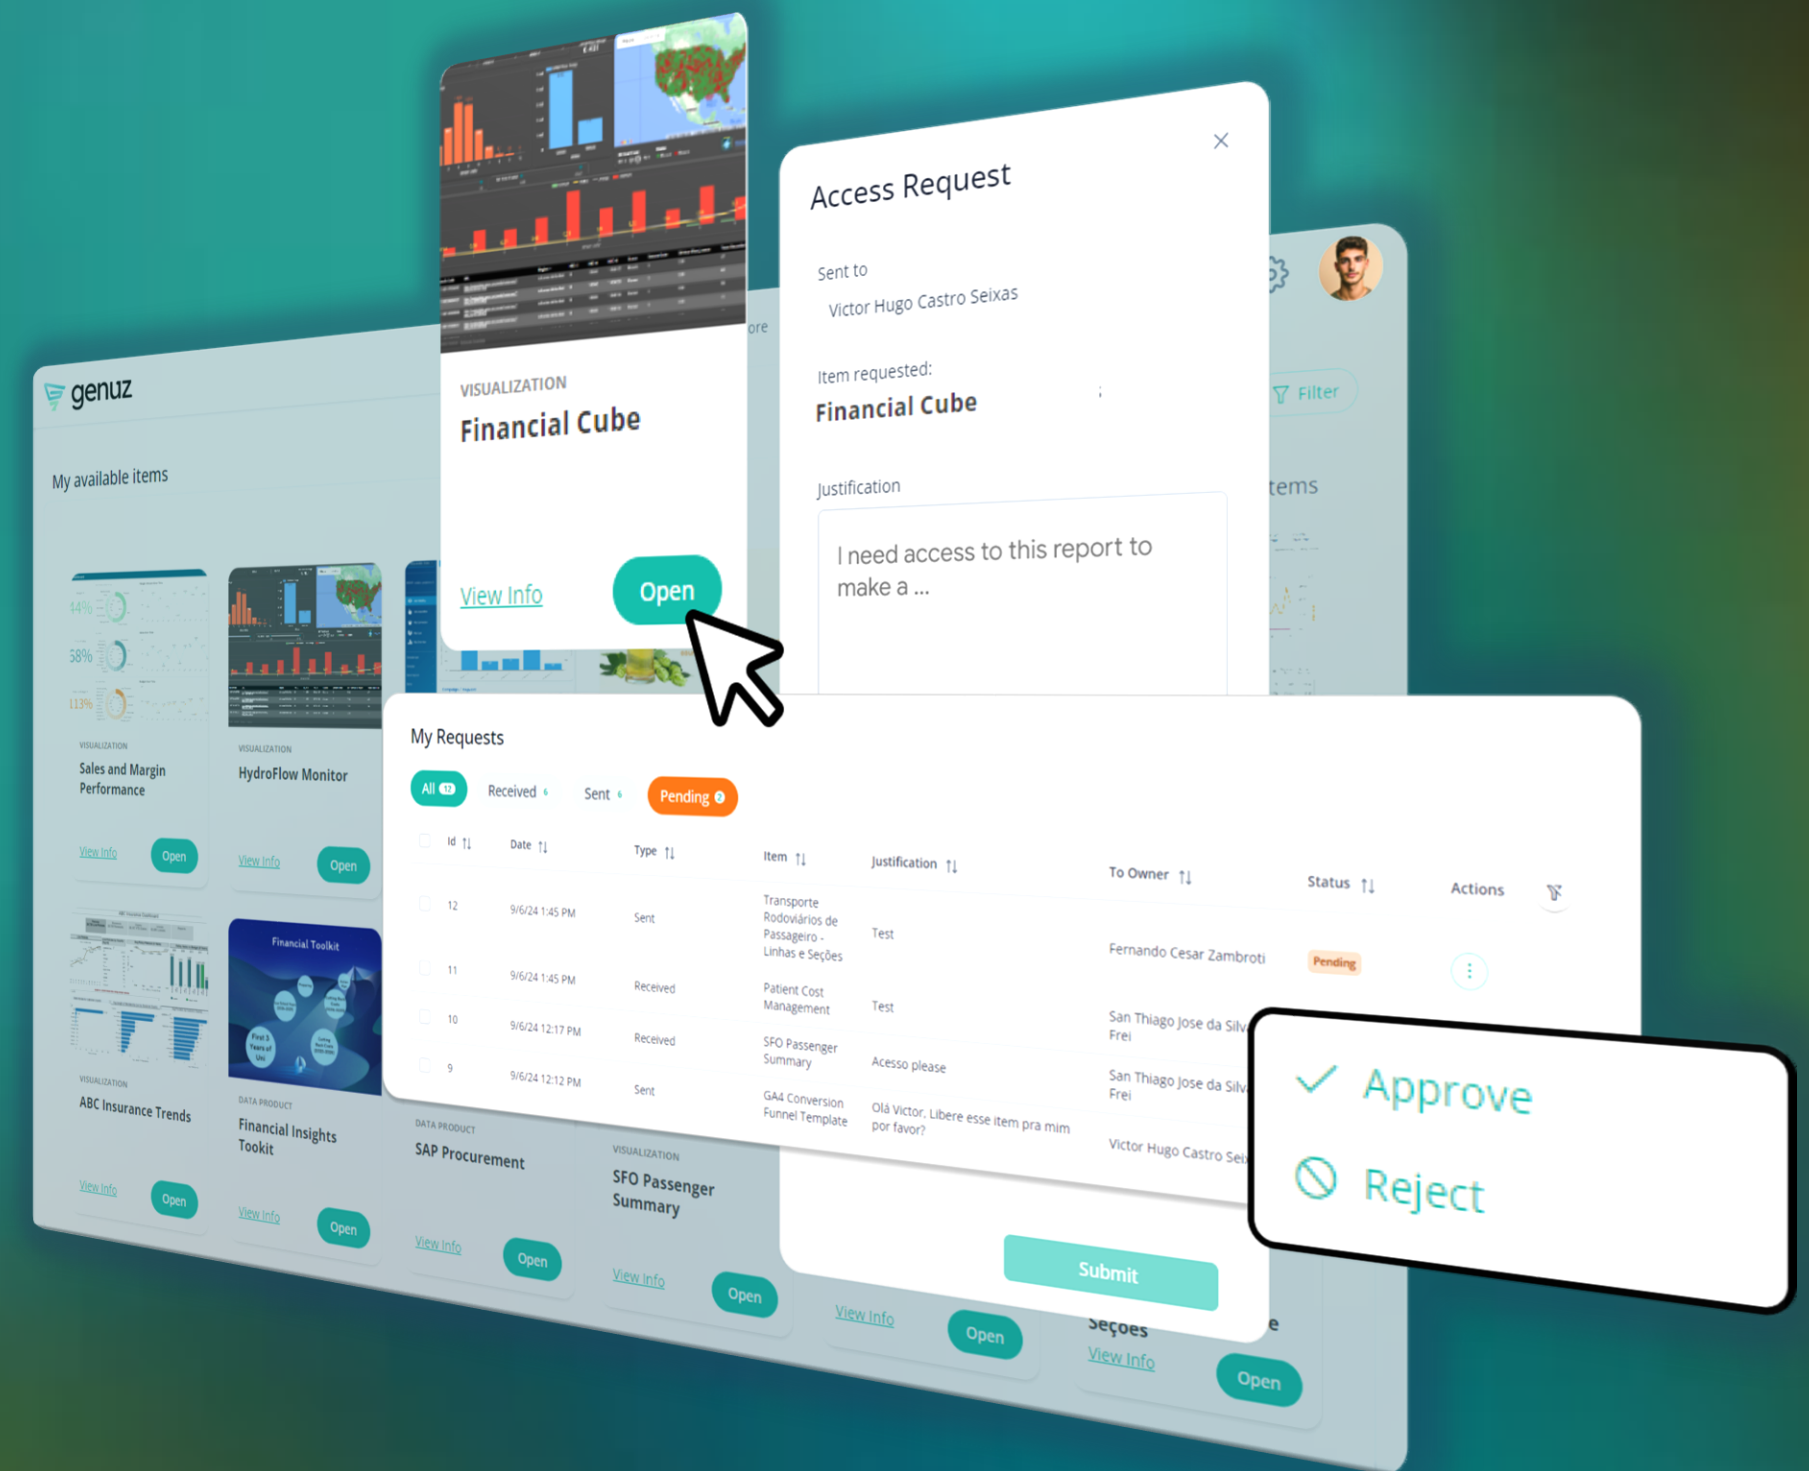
VISUALIZATION
Financial Cube
View Info
Open

Access Request
Sent to
Victor Hugo Castro Seixas
Item requested:
Financial Cube
Justification
I need access to this report to make a ...
Submit

genuz
My available items
Filter
Items

VISUALIZATION
Sales and Margin Performance
View Info
Open

VISUALIZATION
HydroFlow Monitor
View Info
Open

VISUALIZATION
ABC Insurance Trends
View Info
Open

Financial Toolkit
DATA PRODUCT
Financial Insights Tookit
View Info
Open

DATA PRODUCT
SAP Procurement
View Info
Open

VISUALIZATION
SFO Passenger Summary
View Info
Open

View Info
Open

Seções
View Info
Open

My Requests
All 12 | Received 6 | Sent 6 | Pending 2

| Id | Date | Type | Item | Justification | To Owner | Status | Actions |
|---|---|---|---|---|---|---|---|
| 12 | 9/6/24 1:45 PM | Sent | Transporte Rodoviários de Passageiro - Linhas e Seções | Test | Fernando Cesar Zambroti | Pending | ⋮ |
| 11 | 9/6/24 1:45 PM | Received | Patient Cost Management | Test | San Thiago Jose da Silv Frei | | |
| 10 | 9/6/24 12:17 PM | Received | SFO Passenger Summary | Acesso please | San Thiago Jose da Silv Frei | | |
| 9 | 9/6/24 12:12 PM | Sent | GA4 Conversion Funnel Template | Olá Victor, Libere esse item pra mim por favor? | Victor Hugo Castro Sei | | |

Approve
Reject